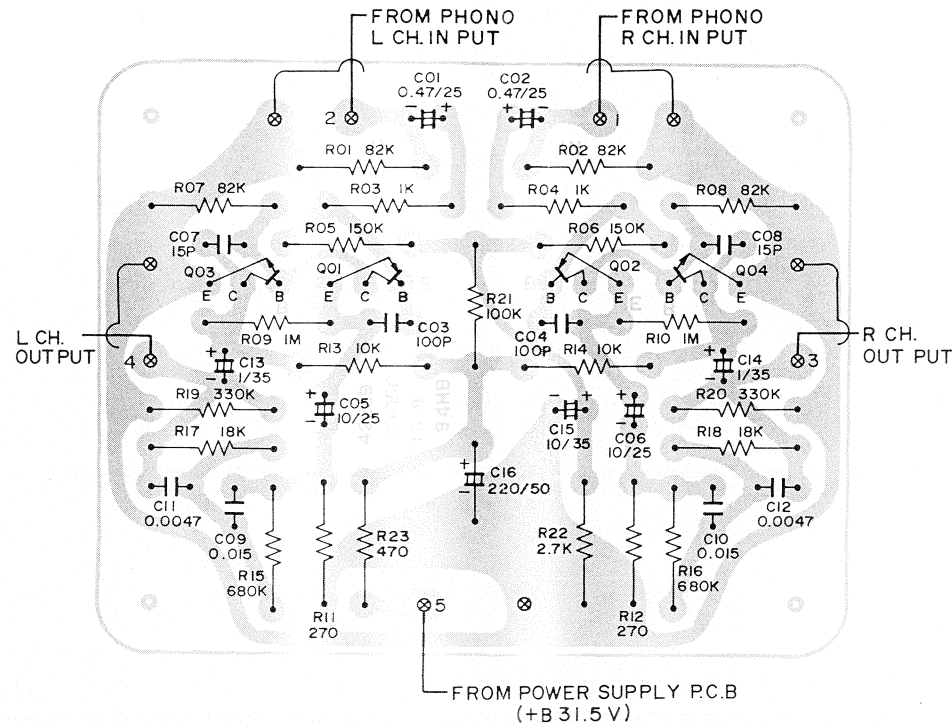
FROM PHONO L CH. IN PUT

FROM PHONO R CH. IN PUT

2

C01 0.47/25

C02 0.47/25

1

R01 82K

R02 82K

R07 82K

R03 1K

R04 1K

R08 82K

C07 15P

R05 150K

R06 150K

C08 15P

Q03

Q01

Q02

Q04

E C B

E C B

B C E

B C E

R21 100K

L CH. OUT PUT

4

R09 1M

C03 100P

C04 100P

R10 1M

R CH. OUT PUT

3

C13 1/35

R13 10K

R14 10K

C14 1/35

R19 330K

C05 10/25

C15 10/35

C06 10/25

R20 330K

R17 18K

R18 18K

C16 220/50

C11 0.0047

C12 0.0047

C09 0.015

C10 0.015

R22 2.7K

R23 470

R15 680K

R16 680K

5

R11 270

R12 270

FROM POWER SUPPLY P.C.B (+B 31.5 V)